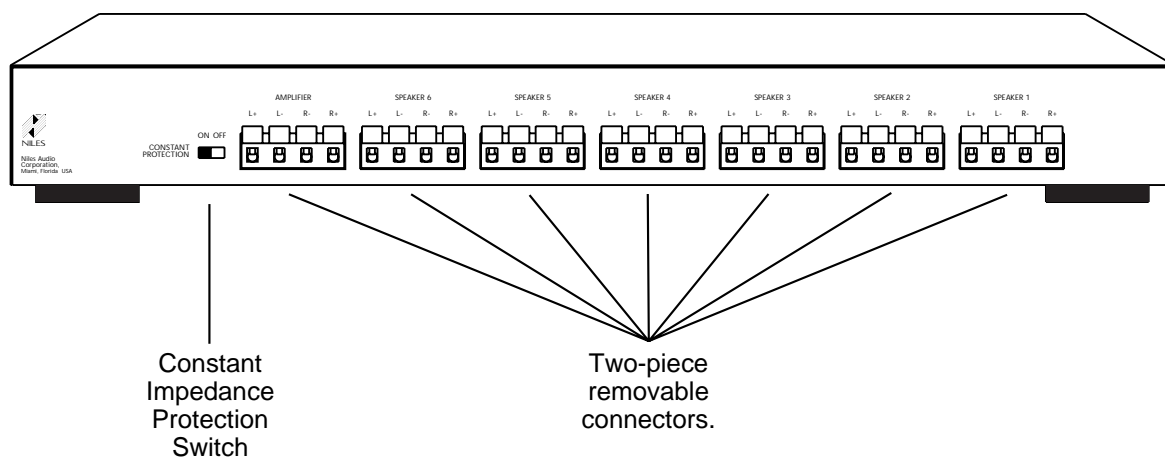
NILES

Niles Audio Corporation, Miami, Florida USA

CONSTANT PROTECTION

ON OFF

AMPLIFIER

L+ L- R- R+

SPEAKER 6

L+ L- R- R+

SPEAKER 5

L+ L- R- R+

SPEAKER 4

L+ L- R- R+

SPEAKER 3

L+ L- R- R+

SPEAKER 2

L+ L- R- R+

SPEAKER 1

L+ L- R- R+

Constant Impedance Protection Switch

Two-piece removable connectors.